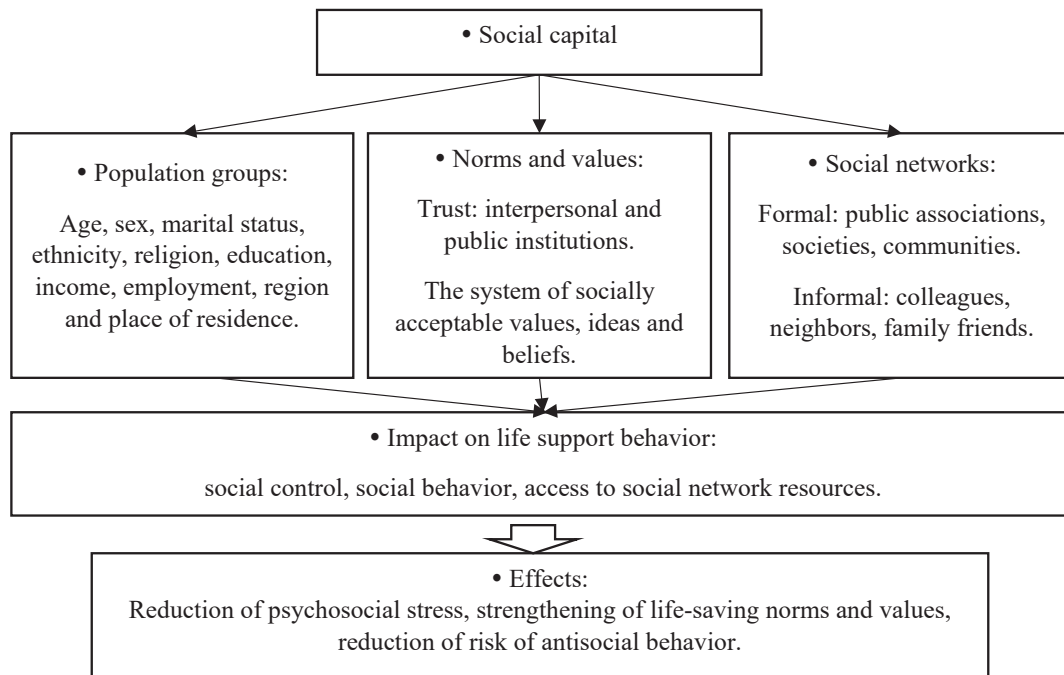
• Social capital

• Population groups:

Age, sex, marital status, ethnicity, religion, education, income, employment, region and place of residence.

• Norms and values:

Trust: interpersonal and public institutions.

The system of socially acceptable values, ideas and beliefs.

• Social networks:

Formal: public associations, societies, communities.

Informal: colleagues, neighbors, family friends.

• Impact on life support behavior:

social control, social behavior, access to social network resources.

• Effects:
Reduction of psychosocial stress, strengthening of life-saving norms and values, reduction of risk of antisocial behavior.